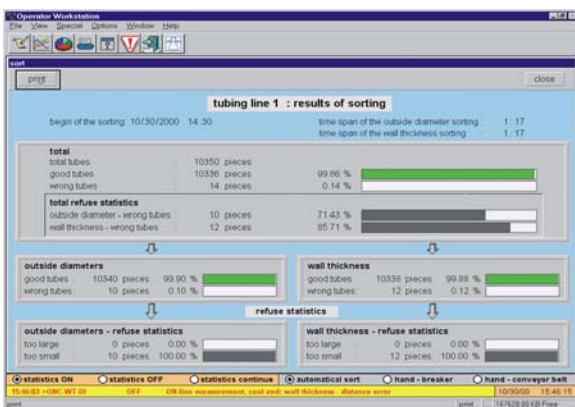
Operator Workstation
File View Special Options Window Help

sort

print

close

tubing line 1 : results of sorting

begin of the sorting: 10/30/2000 14:30

time span of the outside diameter sorting: 1:17
time span of the wall thickness sorting: 1:17

total
total tubes 10350 pieces
good tubes 10336 pieces 99.86 %
wrong tubes 14 pieces 0.14 %

total refuse statistics
outside diameter - wrong tubes 10 pieces 71.43 %
wall thickness - wrong tubes 12 pieces 85.71 %

outside diameters
good tubes: 10340 pieces 99.90 %
wrong tubes: 10 pieces 0.10 %

wall thickness
good tubes 10338 pieces 99.88 %
wrong tubes: 12 pieces 0.12 %

refuse statistics

outside diameters - refuse statistics
too large 0 pieces 0.00 %
too small 10 pieces 100.00 %

wall thickness - refuse statistics
too large 0 pieces 0.00 %
too small 12 pieces 100.00 %

statistics ON
statistics OFF
statistics continue
automatical sort
hand - breaker
hand - conveyor belt

15:46:03 >OMC WT 01 OFF ON line measurement, cool end: wall thickness - distance error 10/30/00 15:46:15

point point 167628.00 KB Free